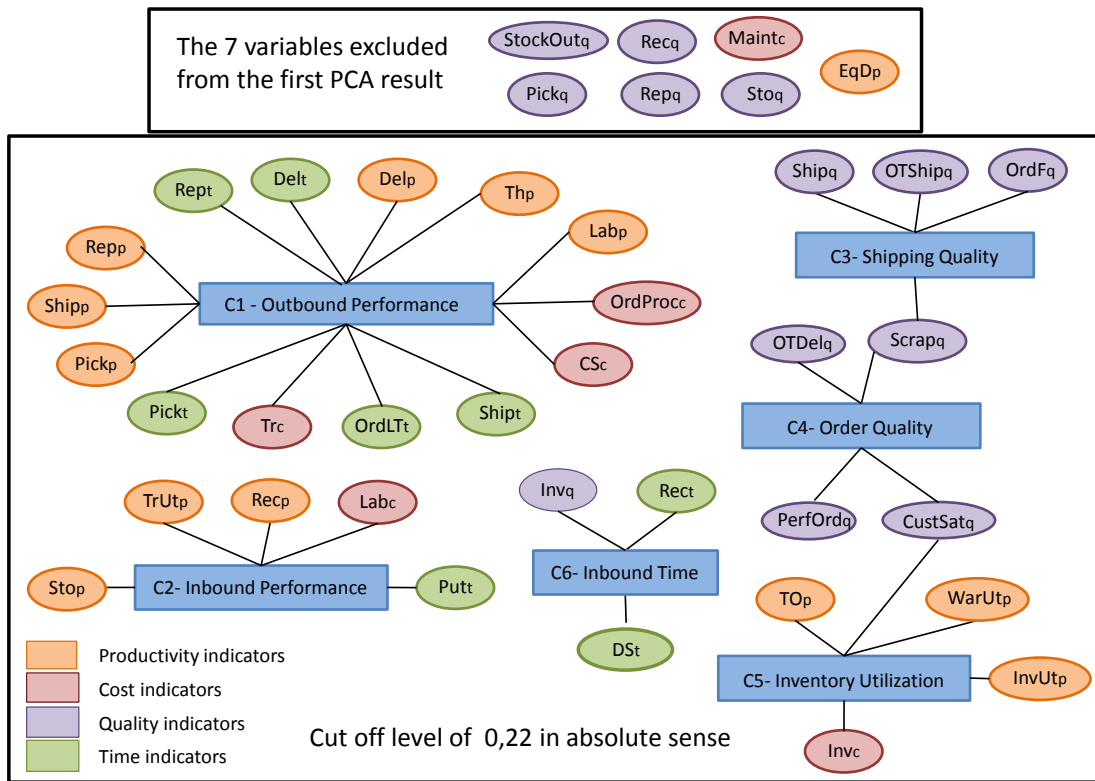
The 7 variables excluded from the first PCA result

StockOutq
Recq
Maintc
EqDp
Pickq
Repq
Stoq

Rept
Delt
Delp
Thp
Repp
Labp
Shipp
C1 - Outbound Performance
OrdProcc
Pickp
CSc
Pickt
Trc
OrdLTt
Shipt

Shipq
OTShipq
OrdFq
C3- Shipping Quality
OTDelq
Scrapq
C4- Order Quality
PerfOrdq
CustSatq

TrUtp
Recp
Labc
Stop
C2- Inbound Performance
Putt

Invq
Rect
C6- Inbound Time
DSt

TOp
WarUtp
C5- Inventory Utilization
InvUtp
Invc

Productivity indicators
Cost indicators
Quality indicators
Time indicators

Cut off level of 0,22 in absolute sense